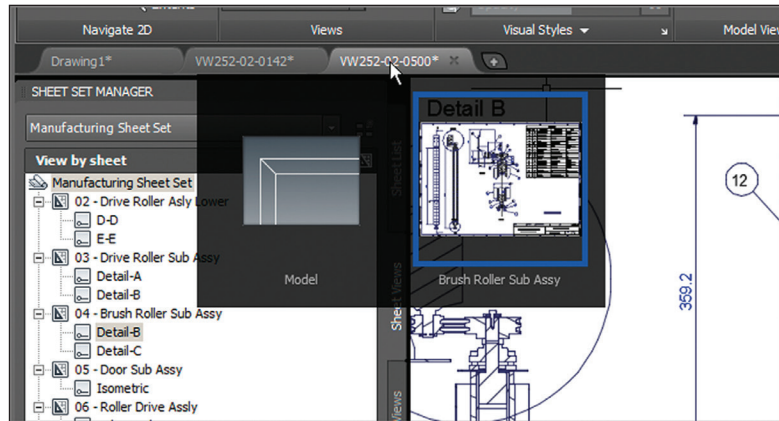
Navigate 2D

Views

Visual Styles

Model Views

Drawing1*

VW252-02-0142*

VW252-02-0500*

SHEET SET MANAGER

Manufacturing Sheet Set

View by sheet

Manufacturing Sheet Set

02 - Drive Roller Asly Lower

D-D

E-E

03 - Drive Roller Sub Assy

Detail-A

Detail-B

04 - Brush Roller Sub Assy

Detail-B

Detail-C

05 - Door Sub Assy

Isometric

06 - Roller Drive Assly

Sheet List

Sheet Views

Views

Model

Detail B

Brush Roller Sub Assy

12

359.2